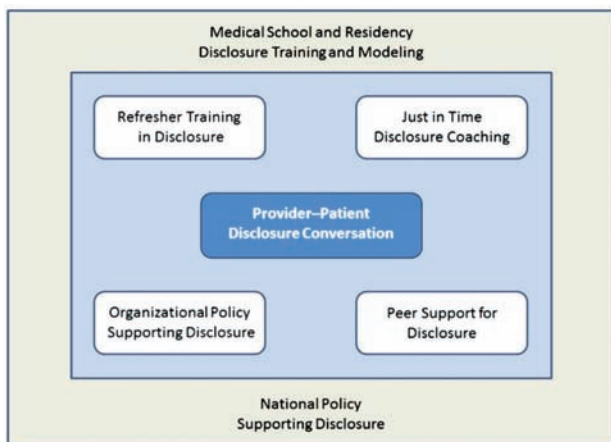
Medical School and Residency
Disclosure Training and Modeling

Refresher Training in Disclosure

Just in Time Disclosure Coaching

Provider–Patient Disclosure Conversation

Organizational Policy Supporting Disclosure

Peer Support for Disclosure

National Policy
Supporting Disclosure